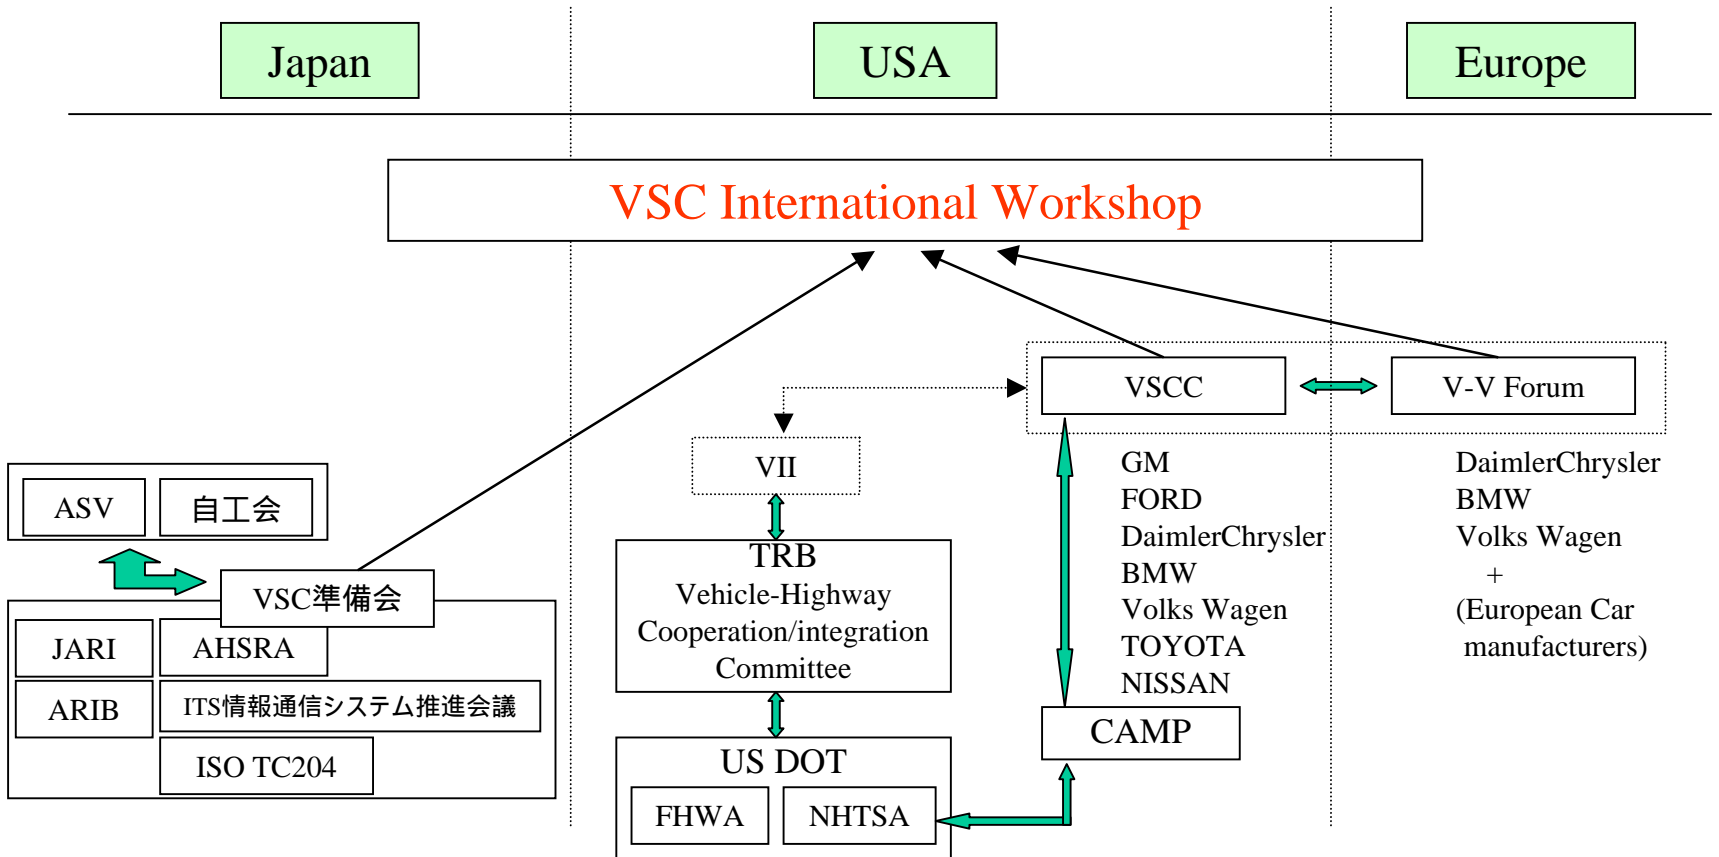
Japan

USA

Europe

VSC International Workshop

VSCC

V-V Forum

VII

TRB
Vehicle-Highway
Cooperation/integration
Committee

US DOT

FHWA

NHTSA

CAMP

GM
FORD
DaimlerChrysler
BMW
Volks Wagen
TOYOTA
NISSAN

DaimlerChrysler
BMW
Volks Wagen
+
(European Car
manufacturers)

ASV

自工会

VSC準備会

JARI

AHSRA

ARIB

ITS情報通信システム推進会議

ISO TC204